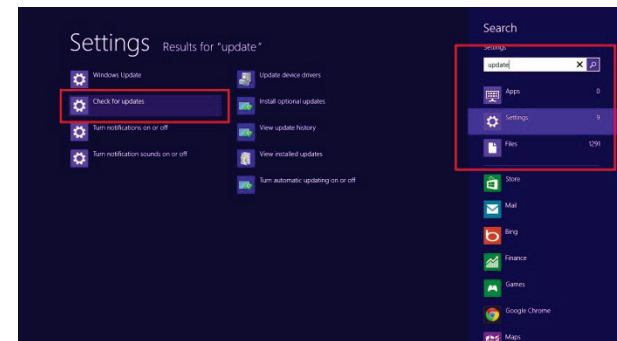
Settings Results for "update"

Windows Update

Check for updates

Turn notifications on or off

Turn notification sounds on or off

Update device drivers

Install optional updates

View update history

View installed updates

Turn automatic updating on or off

Search

Settings

update

Apps 0

Settings 9

Files 1291

Store

Mail

Bing

Finance

Games

Google Chrome

Maps